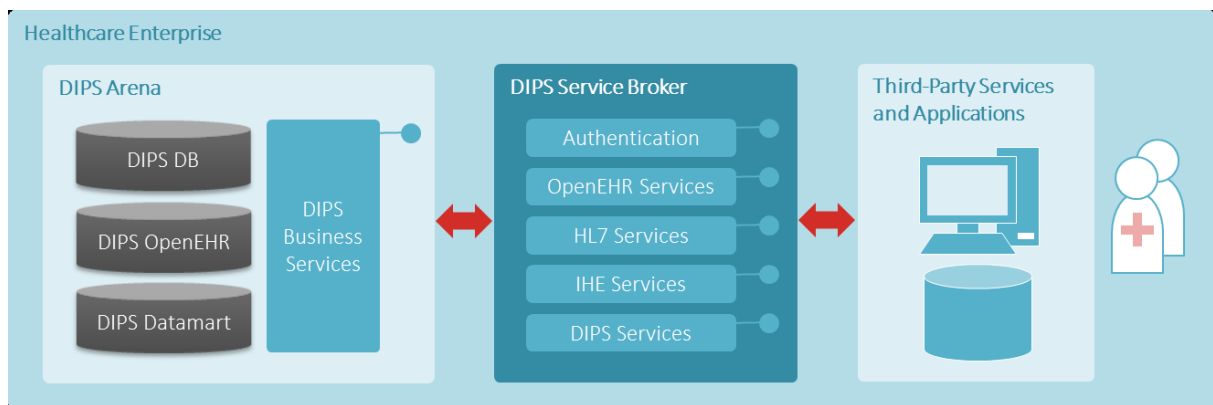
Healthcare Enterprise

DIPS Arena

DIPS DB

DIPS OpenEHR

DIPS Datamart

DIPS Business Services

DIPS Service Broker

Authentication

OpenEHR Services

HL7 Services

IHE Services

DIPS Services

Third-Party Services and Applications